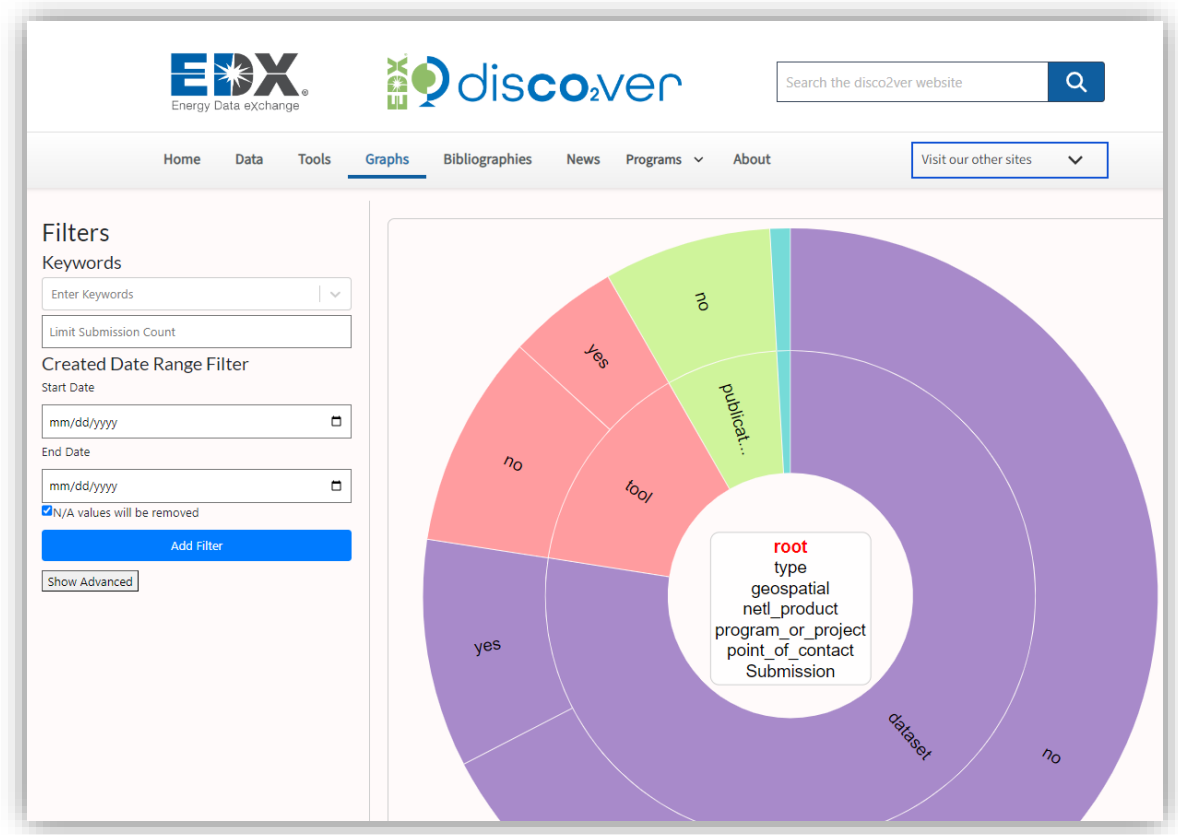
EDX
Energy Data eXchange

EDX disco2ver

Search the disco2ver website

Home Data Tools Graphs Bibliographies News Programs About

Visit our other sites

Filters
Keywords
Enter Keywords
Limit Submission Count
Created Date Range Filter
Start Date
mm/dd/yyyy
End Date
mm/dd/yyyy
N/A values will be removed
Add Filter
Show Advanced

no
yes
publicat...
no
tool
root
type
geospatial
netl_product
program_or_project
point_of_contact
Submission
yes
dataset
no